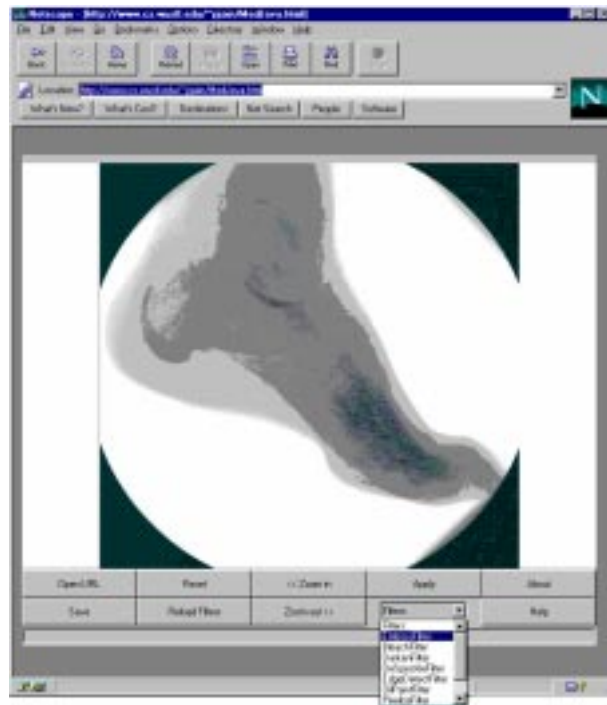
Netscape - [http://www.cs.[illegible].edu/~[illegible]/MedView.html]

File Edit View Go Bookmarks Options Directory Window Help

Back Forward Home Reload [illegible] Open Print Find Stop

Location: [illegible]

What's New? What's Cool? Destinations Net Search People Software

N

Open URL | Reset | << Zoom in | Apply | About
Save | Reload Filters | Zoom out >> | Filters | Help

Filters
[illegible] Filter
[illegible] Filter
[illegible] Filter
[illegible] Filter
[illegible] Filter
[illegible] Filter
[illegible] Filter